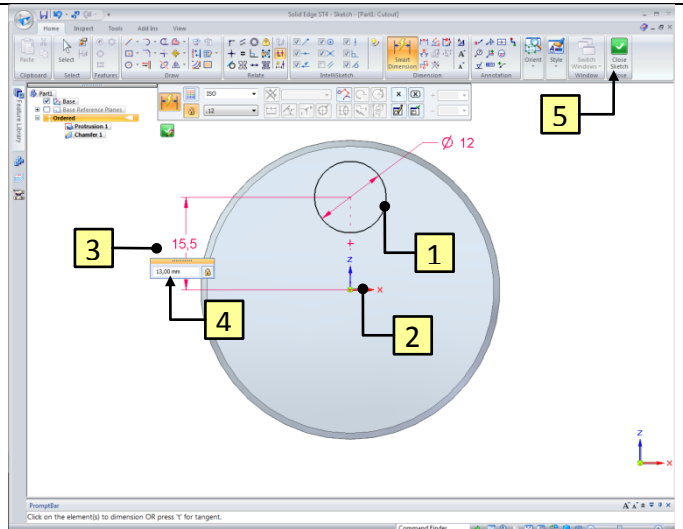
Solid Edge ST4 - Sketch - [Part1: Cutout]

Home Inspect Tools Add-Ins View

Paste Select
Clipboard Select Features Draw Relate IntelliSketch Dimension Annotation Window Close

Smart Dimension Orient Style Switch Windows Close Sketch

ISO
.12

Feature Library

Part1
Base
Base Reference Planes
Ordered
Protrusion 1
Chamfer 1

Ø 12

15,5

13,00 mm

Z
X

1
2
3
4
5

Z
X

PromptBar
Click on the element(s) to dimension OR press 't' for tangent.

Command Finder